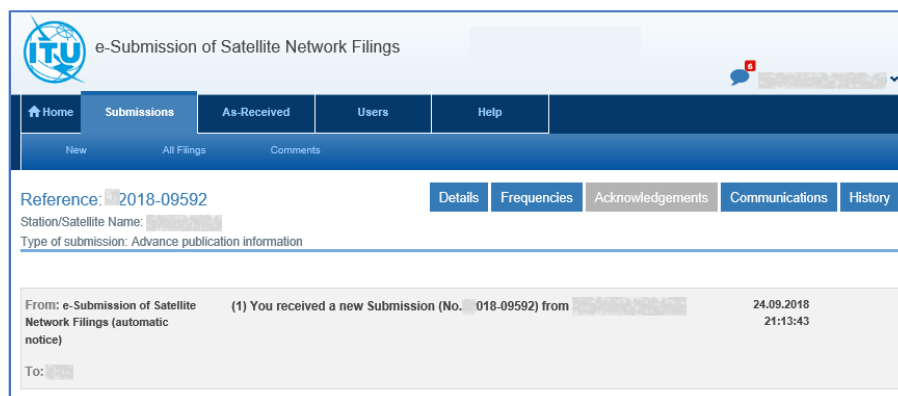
ITU e-Submission of Satellite Network Filings

6 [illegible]

Home Submissions As-Received Users Help

New All Filings Comments

Reference: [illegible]2018-09592
Station/Satellite Name: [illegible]
Type of submission: Advance publication information

Details Frequencies Acknowledgements Communications History

From: e-Submission of Satellite Network Filings (automatic notice)

(1) You received a new Submission (No. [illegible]018-09592) from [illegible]

24.09.2018 21:13:43

To: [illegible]